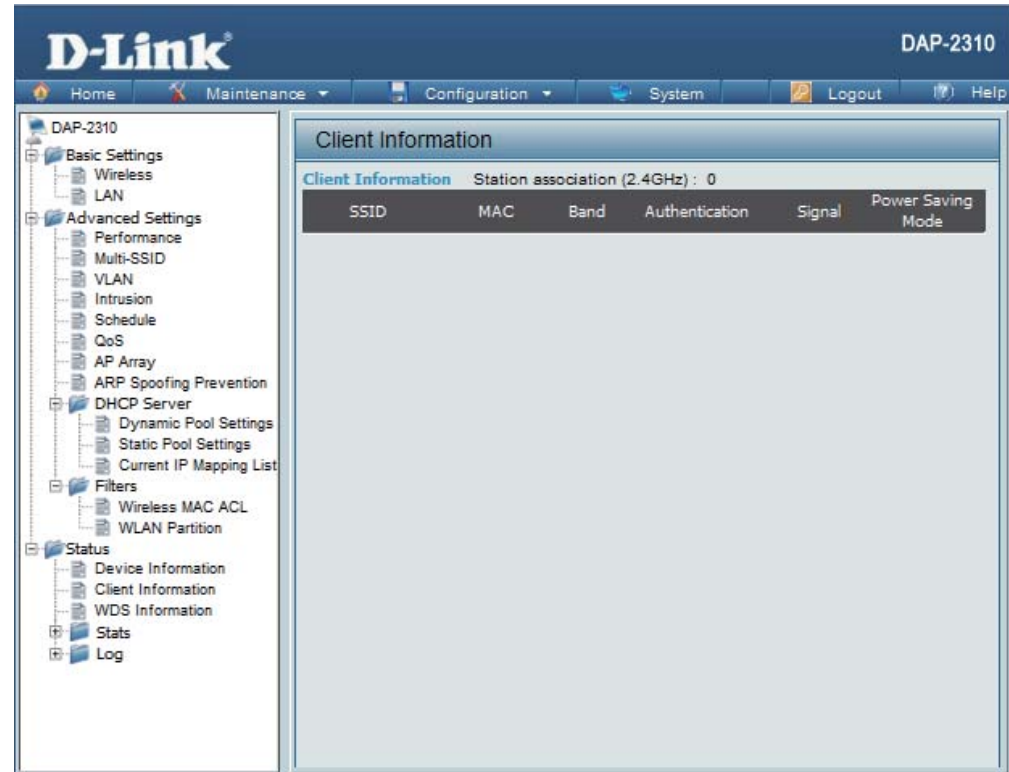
D-Link

DAP-2310

Home Maintenance Configuration System Logout Help

DAP-2310
Basic Settings
Wireless
LAN
Advanced Settings
Performance
Multi-SSID
VLAN
Intrusion
Schedule
QoS
AP Array
ARP Spoofing Prevention
DHCP Server
Dynamic Pool Settings
Static Pool Settings
Current IP Mapping List
Filters
Wireless MAC ACL
WLAN Partition
Status
Device Information
Client Information
WDS Information
Stats
Log

Client Information

Client Information Station association (2.4GHz) : 0

| SSID | MAC | Band | Authentication | Signal | Power Saving Mode |
|---|---|---|---|---|---|